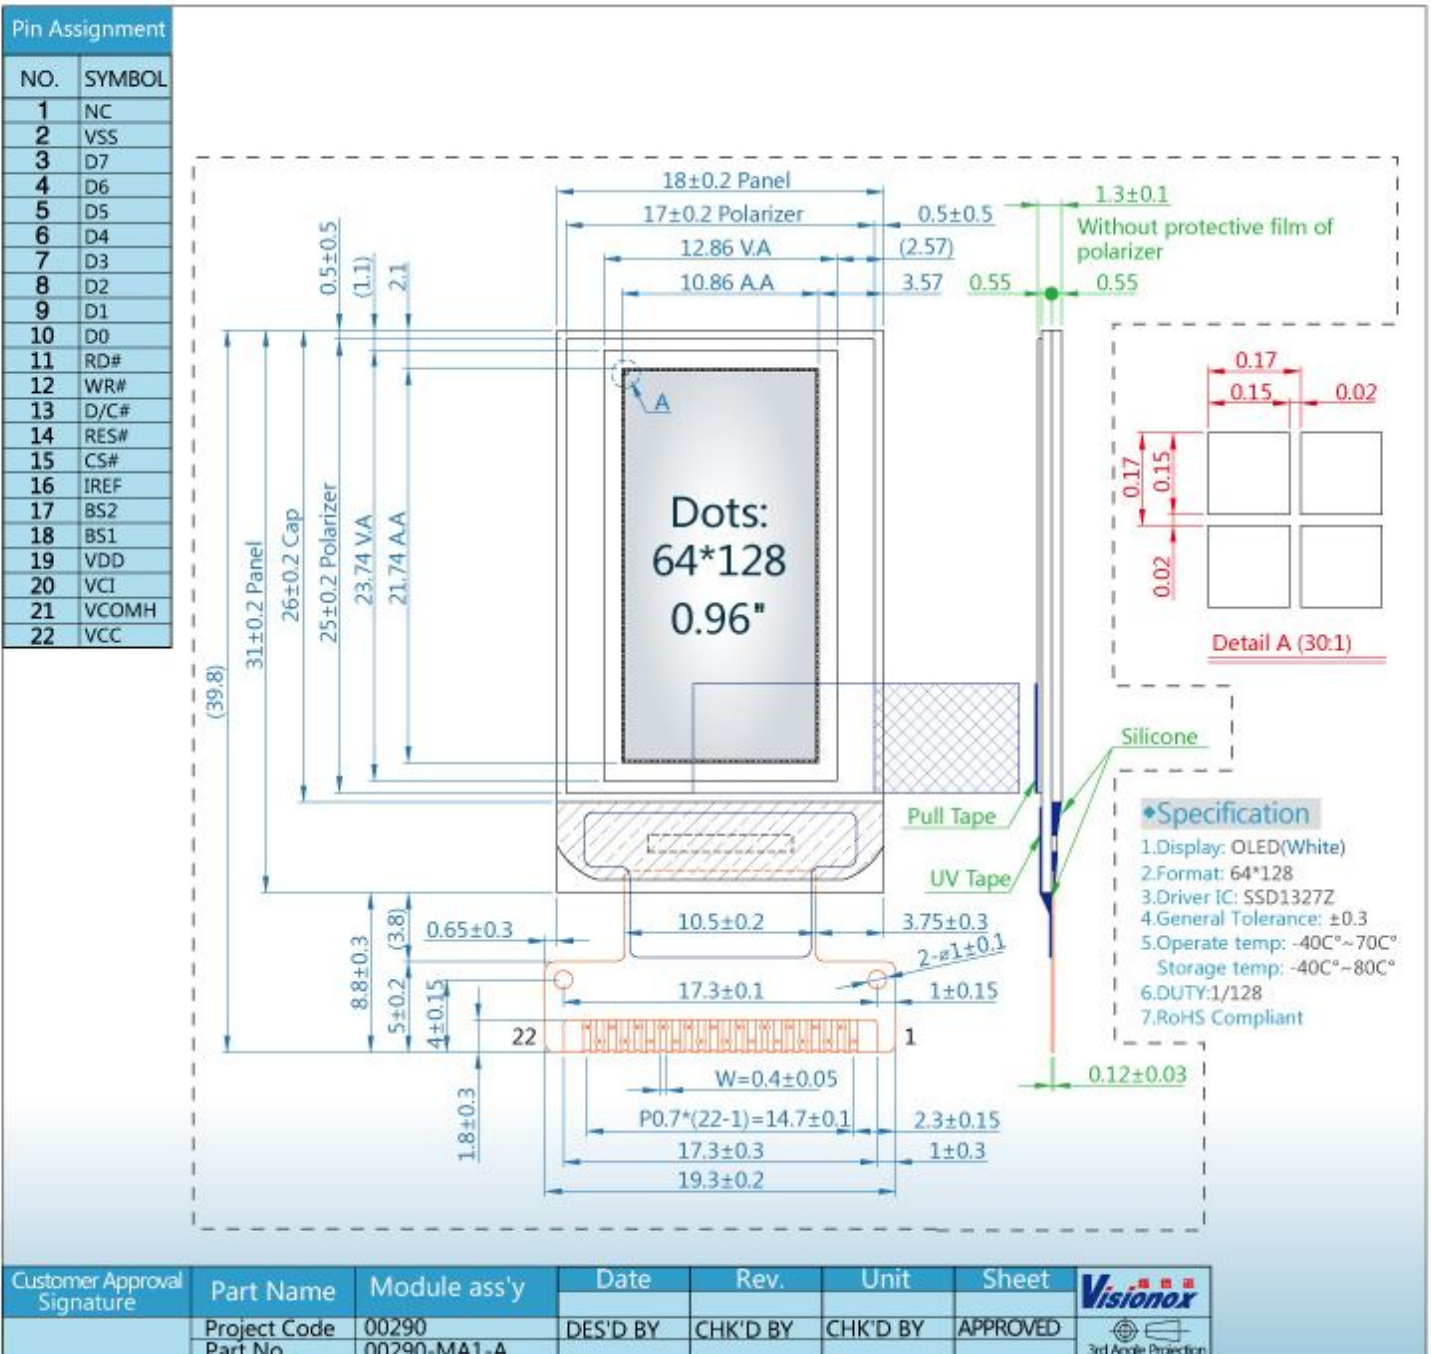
Pin Assignment

| NO. | SYMBOL |
|---|---|
| 1 | NC |
| 2 | VSS |
| 3 | D7 |
| 4 | D6 |
| 5 | D5 |
| 6 | D4 |
| 7 | D3 |
| 8 | D2 |
| 9 | D1 |
| 10 | D0 |
| 11 | RD# |
| 12 | WR# |
| 13 | D/C# |
| 14 | RES# |
| 15 | CS# |
| 16 | IREF |
| 17 | BS2 |
| 18 | BS1 |
| 19 | VDD |
| 20 | VCI |
| 21 | VCOMH |
| 22 | VCC |

18±0.2 Panel
17±0.2 Polarizer
0.5±0.5
12.86 V.A
(2.57)
10.86 A.A
3.57
1.3±0.1
Without protective film of polarizer
0.55 0.55
0.5±0.5
(1.1)
2.1
A
Dots:
64*128
0.96"
(39.8)
31±0.2 Panel
26±0.2 Cap
25±0.2 Polarizer
23.74 V.A
21.74 A.A
0.17
0.15
0.02
0.17
0.15
0.02
Detail A (30:1)
Silicone
Pull Tape
UV Tape
•Specification
1.Display: OLED(White)
2.Format: 64*128
3.Driver IC: SSD1327Z
4.General Tolerance: ±0.3
5.Operate temp: -40C°~70C°
Storage temp: -40C°~80C°
6.DUTY:1/128
7.RoHS Compliant
8.8±0.3
(3.8)
0.65±0.3
10.5±0.2
3.75±0.3
2-ø1±0.1
5±0.2
4±0.15
17.3±0.1
1±0.15
22
1
0.12±0.03
W=0.4±0.05
1.8±0.3
P0.7*(22-1)=14.7±0.1
2.3±0.15
17.3±0.3
1±0.3
19.3±0.2

Customer Approval Signature
Part Name
Module ass'y
Date
Rev.
Unit
Sheet
Visionox
Project Code
00290
DES'D BY
CHK'D BY
CHK'D BY
APPROVED
Part No.
00290-MA1-A
3rd Angle Projection